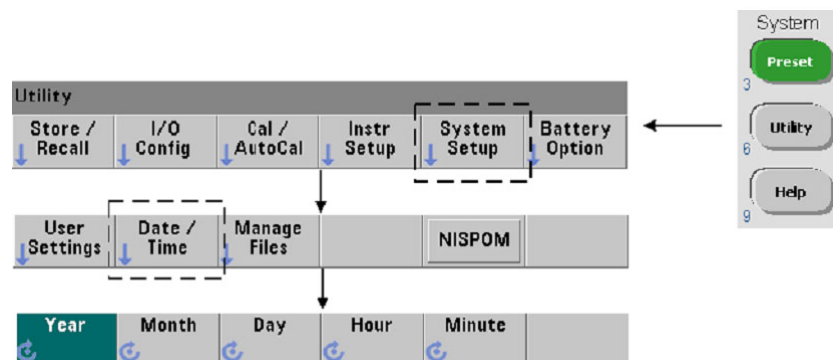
System

Preset

3

Utility

6

Help

9

Utility

Store / Recall

I/O Config

Cal / AutoCal

Instr Setup

System Setup

Battery Option

User Settings

Date / Time

Manage Files

NISPOM

Year

Month

Day

Hour

Minute